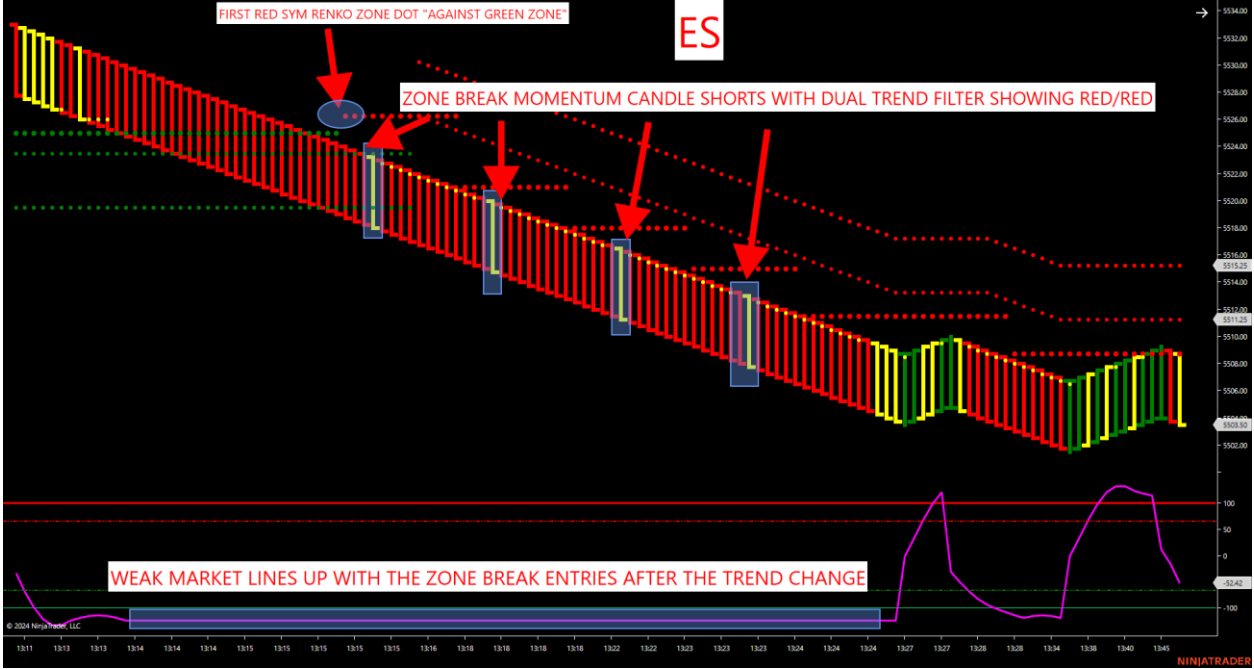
FIRST RED SYM RENKO ZONE DOT "AGAINST GREEN ZONE"

ES

ZONE BREAK MOMENTUM CANDLE SHORTS WITH DUAL TREND FILTER SHOWING RED/RED

WEAK MARKET LINES UP WITH THE ZONE BREAK ENTRIES AFTER THE TREND CHANGE

5534.00
5532.00
5530.00
5528.00
5526.00
5524.00
5522.00
5520.00
5518.00
5516.00
5515.25
5514.00
5512.00
5511.25
5510.00
5508.00
5506.00
5504.00
5503.50
5502.00

100
50
0
-50
-52.42
-100

© 2024 NinjaTrader, LLC

13:11 13:13 13:13 13:13 13:14 13:14 13:14 13:14 13:15 13:15 13:15 13:16 13:16 13:17 13:18 13:18 13:18 13:19 13:20 13:21 13:22 13:22 13:22 13:23 13:23 13:23 13:24 13:24 13:26 13:27 13:27 13:27 13:28 13:28 13:29 13:34 13:38 13:40 13:40 13:45

NINJATRADER